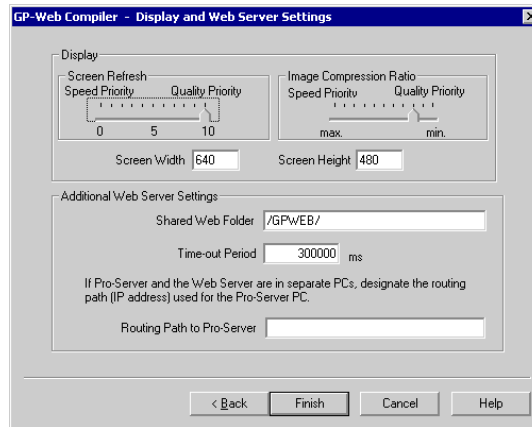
GP-Web Compiler - Display and Web Server Settings

Display

Screen Refresh
Speed Priority Quality Priority
0 5 10

Image Compression Ratio
Speed Priority Quality Priority
max. min.

Screen Width 640

Screen Height 480

Additional Web Server Settings

Shared Web Folder /GPWEB/

Time-out Period 300000 ms

If Pro-Server and the Web Server are in separate PCs, designate the routing path (IP address) used for the Pro-Server PC.

Routing Path to Pro-Server

< Back Finish Cancel Help